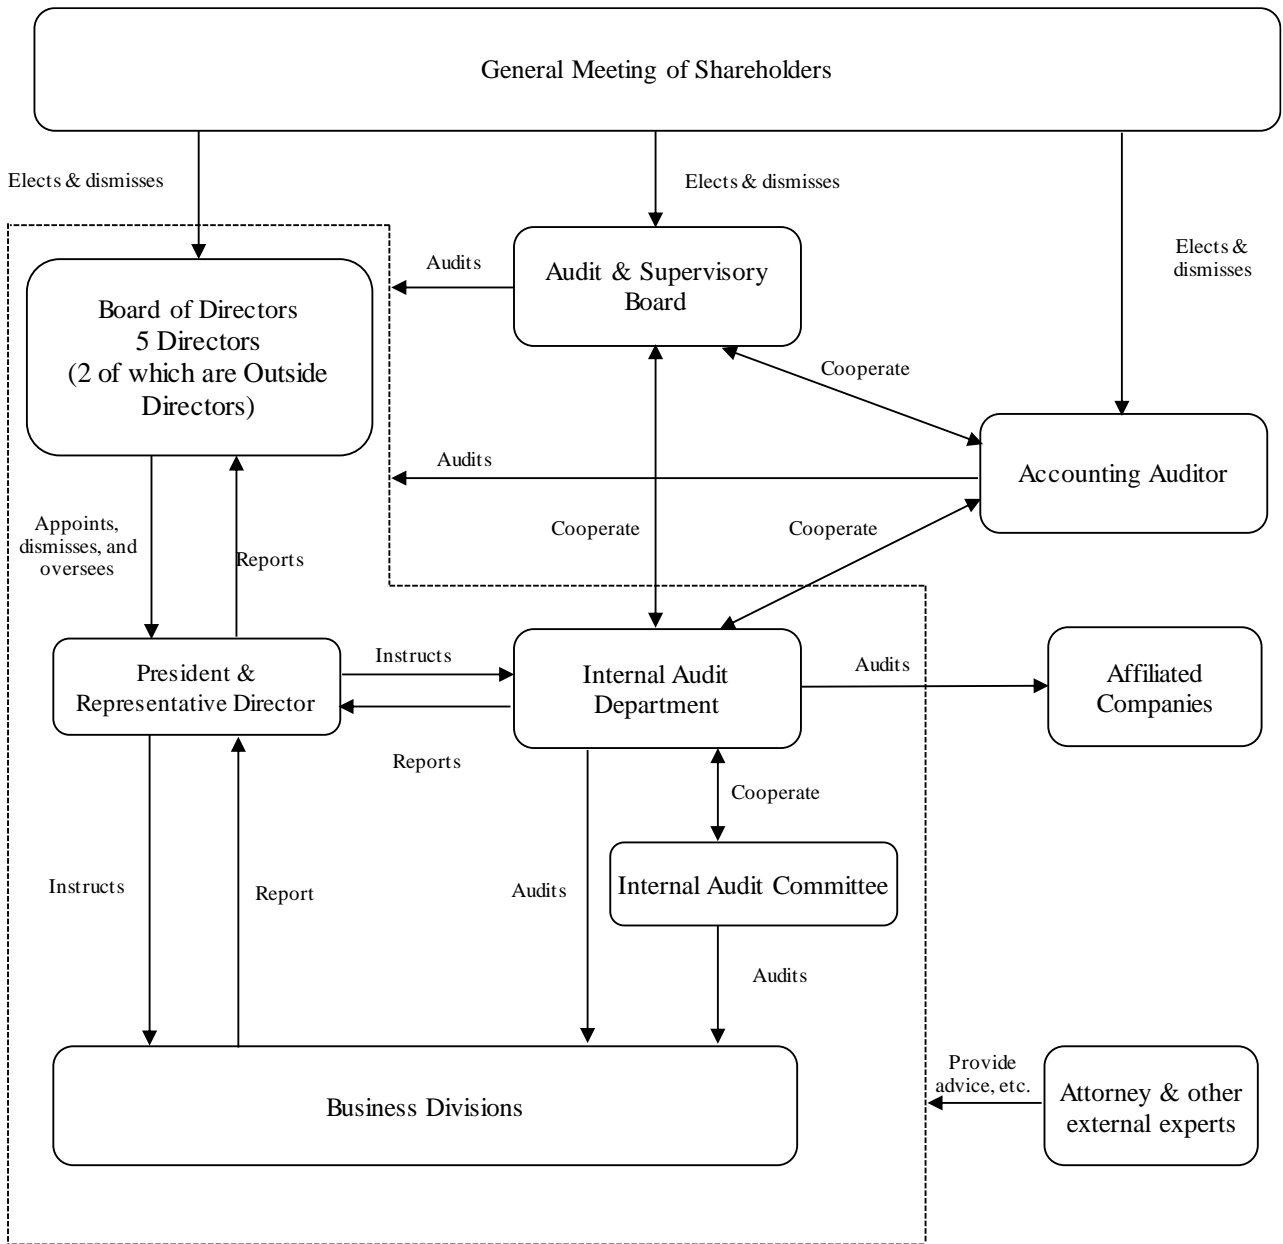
General Meeting of Shareholders

Elects & dismisses

Elects & dismisses

Elects & dismisses

Audits

Audit & Supervisory Board

Board of Directors
5 Directors
(2 of which are Outside Directors)

Cooperate

Audits

Accounting Auditor

Appoints, dismisses, and oversees

Reports

Cooperate

Cooperate

President & Representative Director

Instructs

Internal Audit Department

Audits

Affiliated Companies

Reports

Cooperate

Instructs

Report

Audits

Internal Audit Committee

Audits

Business Divisions

Provide advice, etc.

Attorney & other external experts